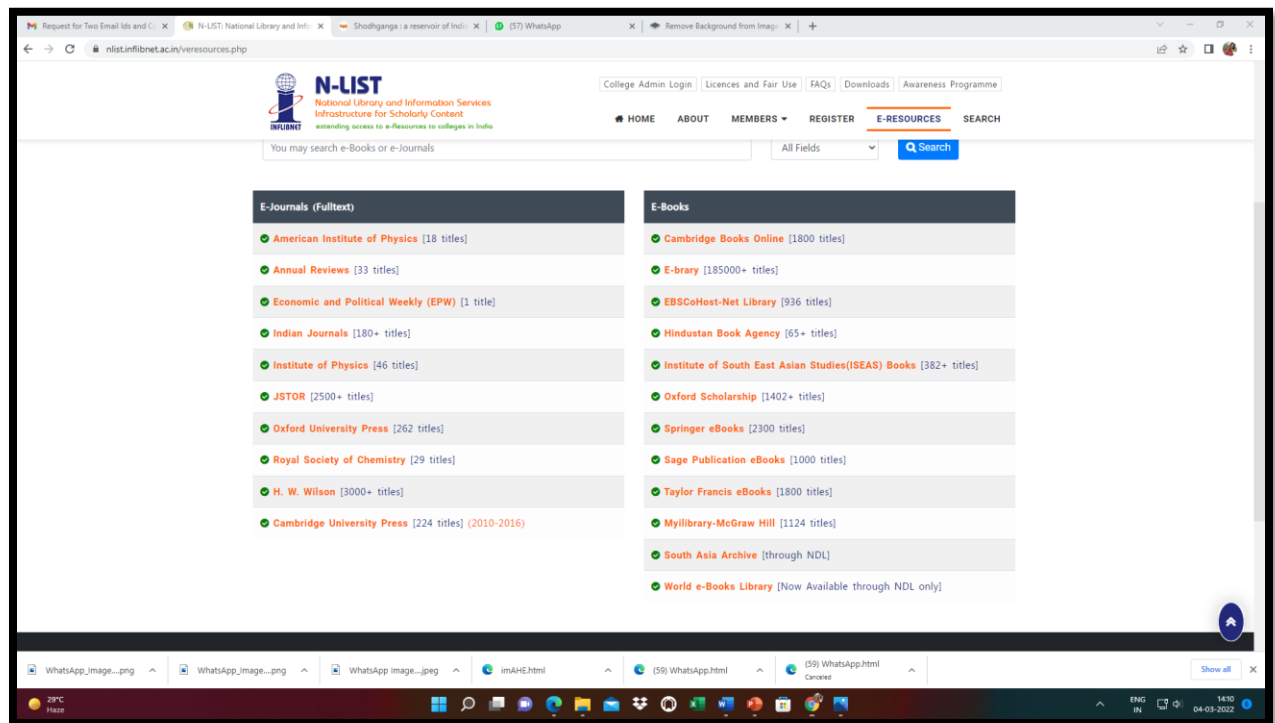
Request for Two Email Ids and C ×
N-LIST: National Library and Info ×
Shodhganga : a reservoir of India ×
(57) WhatsApp ×
Remove Background from Image ×
+

nlist.inflibnet.ac.in/veresources.php

N-LIST
National Library and Information Services Infrastructure for Scholarly Content
extending access to e-Resources to colleges in India
INFLIBNET

College Admin Login | Licences and Fair Use | FAQs | Downloads | Awareness Programme

HOME ABOUT MEMBERS REGISTER E-RESOURCES SEARCH

You may search e-Books or e-Journals
All Fields
Search

E-Journals (Fulltext)

American Institute of Physics [18 titles]
Annual Reviews [33 titles]
Economic and Political Weekly (EPW) [1 title]
Indian Journals [180+ titles]
Institute of Physics [46 titles]
JSTOR [2500+ titles]
Oxford University Press [262 titles]
Royal Society of Chemistry [29 titles]
H. W. Wilson [3000+ titles]
Cambridge University Press [224 titles] (2010-2016)

E-Books

Cambridge Books Online [1800 titles]
E-brary [185000+ titles]
EBSCoHost-Net Library [936 titles]
Hindustan Book Agency [65+ titles]
Institute of South East Asian Studies(ISEAS) Books [382+ titles]
Oxford Scholarship [1402+ titles]
Springer eBooks [2300 titles]
Sage Publication eBooks [1000 titles]
Taylor Francis eBooks [1800 titles]
Myilibrary-McGraw Hill [1124 titles]
South Asia Archive [through NDL]
World e-Books Library [Now Available through NDL only]

WhatsApp_Image....png
WhatsApp_Image....png
WhatsApp Image....jpeg
imAHE.html
(59) WhatsApp.html
(59) WhatsApp.html
Canceled
Show all

29°C
Haze
ENG
IN
14:10
04-03-2022